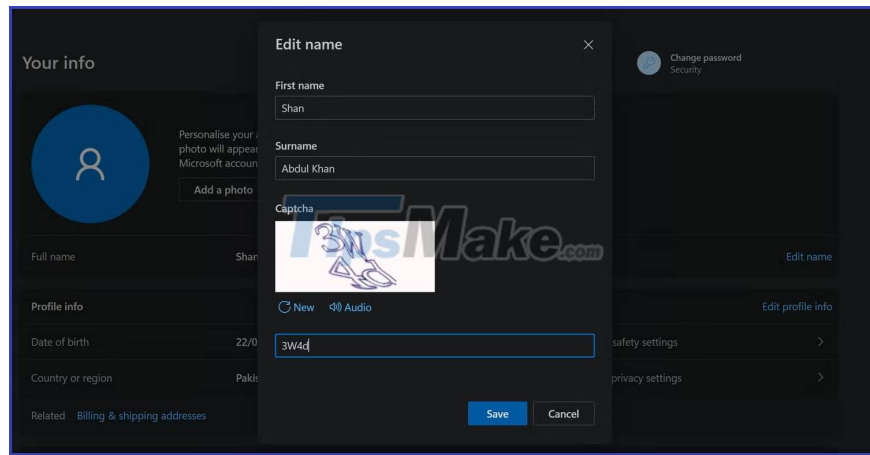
Your info

Change password
Security

Personalise your a
photo will appear
Microsoft accoun

Add a photo

Full name
Shan

Edit name

Profile info

Edit profile info

Date of birth
22/0

safety settings

Country or region
Pakis

privacy settings

Related Billing & shipping addresses

Edit name

First name
Shan

Surname
Abdul Khan

Captcha
3W4d

TipsMake.com

New Audio

3W4d

Save
Cancel